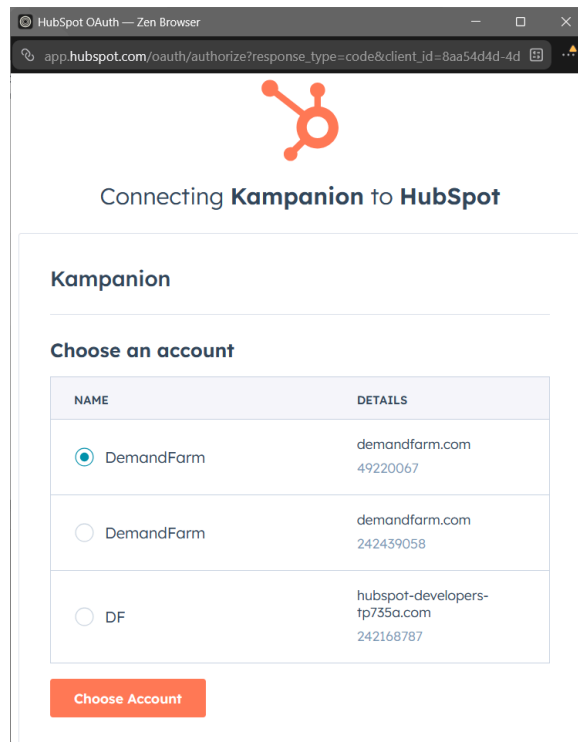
HubSpot OAuth — Zen Browser

app.hubspot.com/oauth/authorize?response_type=code&client_id=8aa54d4d-4d

Connecting **Kampanion** to **HubSpot**

Kampanion

Choose an account

| NAME | DETAILS |
|---|---|
| DemandFarm | demandfarm.com 49220067 |
| DemandFarm | demandfarm.com 242439058 |
| DF | hubspot-developers-tp735a.com 242168787 |

Choose Account